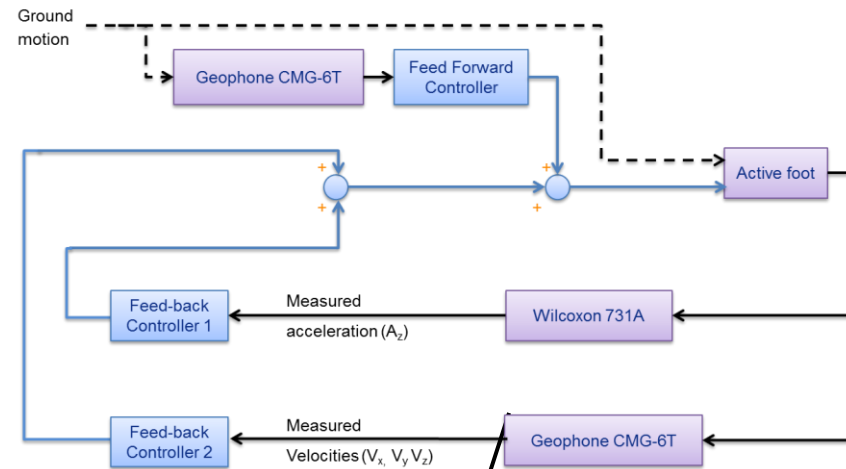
Ground motion

Geophone CMG-6T

Feed Forward Controller

+
+

+
+

Active foot

Feed-back Controller 1

Measured acceleration ($A_z$)

Wilcoxon 731A

Feed-back Controller 2

Measured Velocities ($V_x,\ V_y\ V_z$)

Geophone CMG-6T